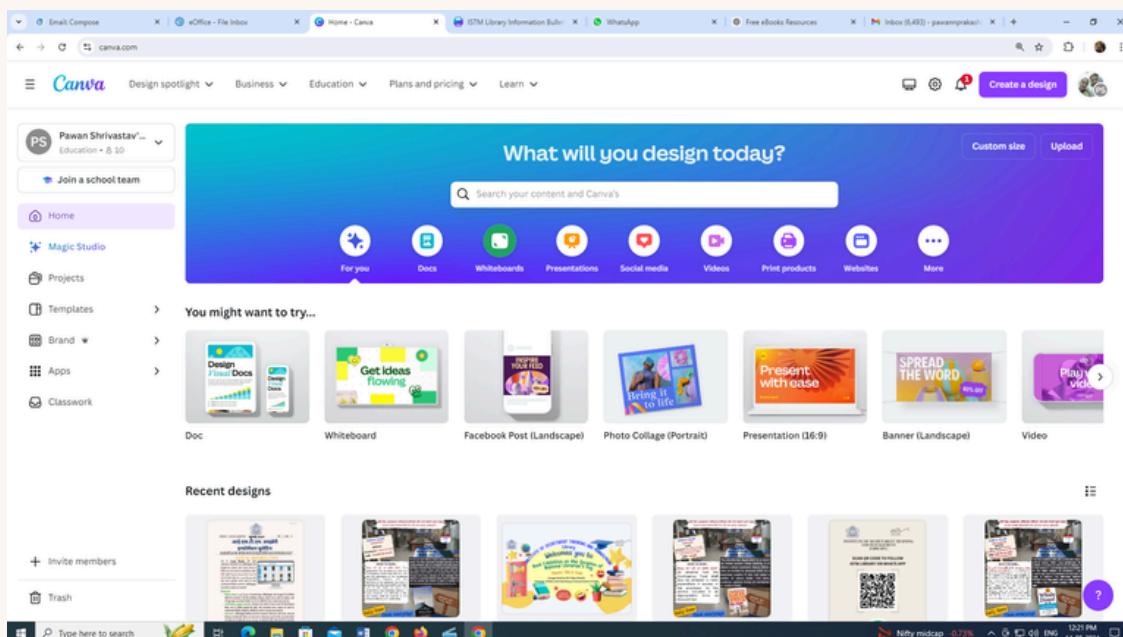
Email Compose | eOffice - File Inbox | Home - Canva | ISTM Library Information Bulle | WhatsApp | Free eBooks Resources | Inbox (6,493) - pawanprakash

canva.com

Canva | Design spotlight | Business | Education | Plans and pricing | Learn | Create a design

PS Pawan Shrivastav'... Education • 8 10

Join a school team

Home
Magic Studio
Projects
Templates
Brand
Apps
Classwork

What will you design today?

Custom size | Upload

Search your content and Canva's

For you | Docs | Whiteboards | Presentations | Social media | Videos | Print products | Websites | More

You might want to try...

Design Docs | Get ideas flowing | INSPIRE YOUR FEED | Bring it to life | Present with ease | SPREAD THE WORD | Play video

Doc | Whiteboard | Facebook Post (Landscape) | Photo Collage (Portrait) | Presentation (16:9) | Banner (Landscape) | Video

Recent designs

Invite members
Trash

Type here to search | Nifty midcap | ENG | 12:21 PM